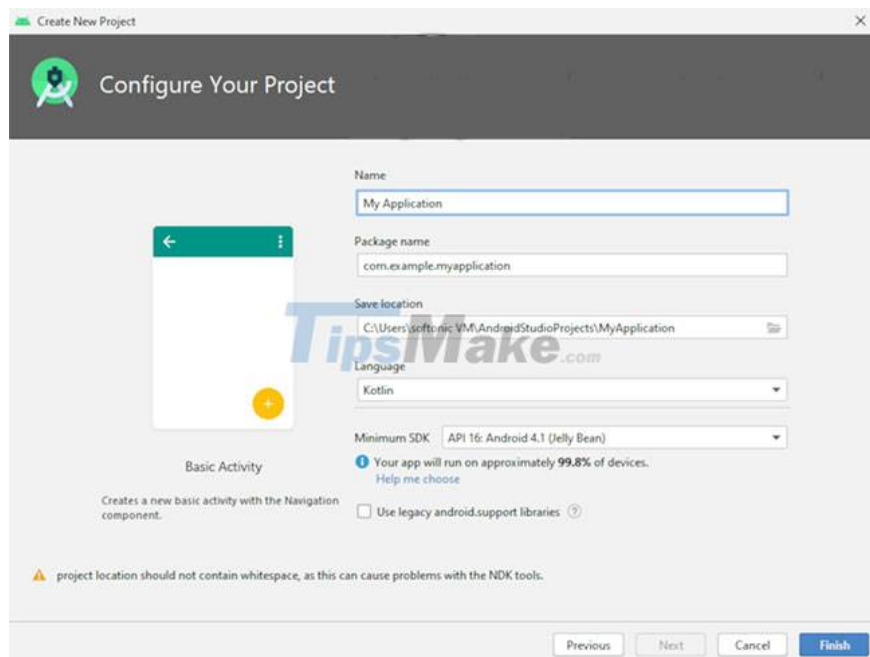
Create New Project

Configure Your Project

Name

My Application

Package name

com.example.myapplication

Save location

C:\Users\softonic VM\AndroidStudioProjects\MyApplication

TipsMake.com

Language

Kotlin

Minimum SDK API 16: Android 4.1 (Jelly Bean)

Your app will run on approximately **99.8%** of devices.

Help me choose

Use legacy android.support libraries

Basic Activity

Creates a new basic activity with the Navigation component.

project location should not contain whitespace, as this can cause problems with the NDK tools.

Previous Next Cancel Finish